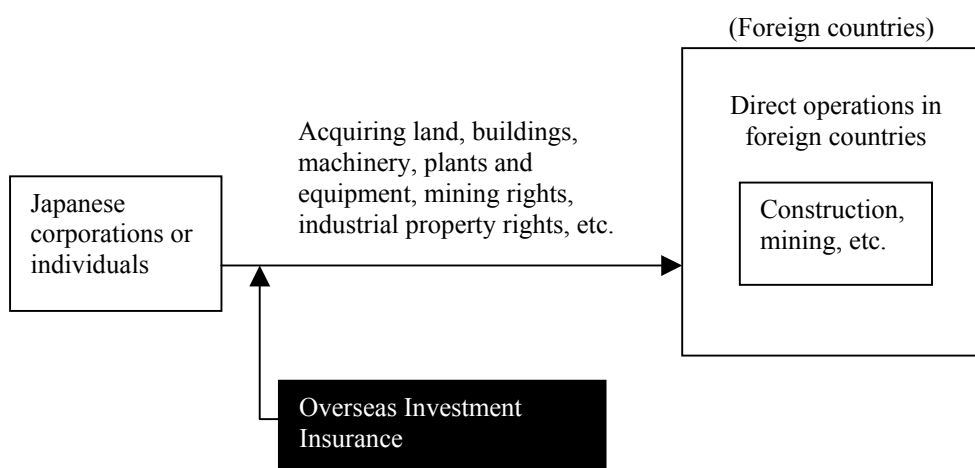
(Foreign countries)

Japanese corporations or individuals

Acquiring land, buildings, machinery, plants and equipment, mining rights, industrial property rights, etc.

Direct operations in foreign countries

Construction, mining, etc.

Overseas Investment Insurance